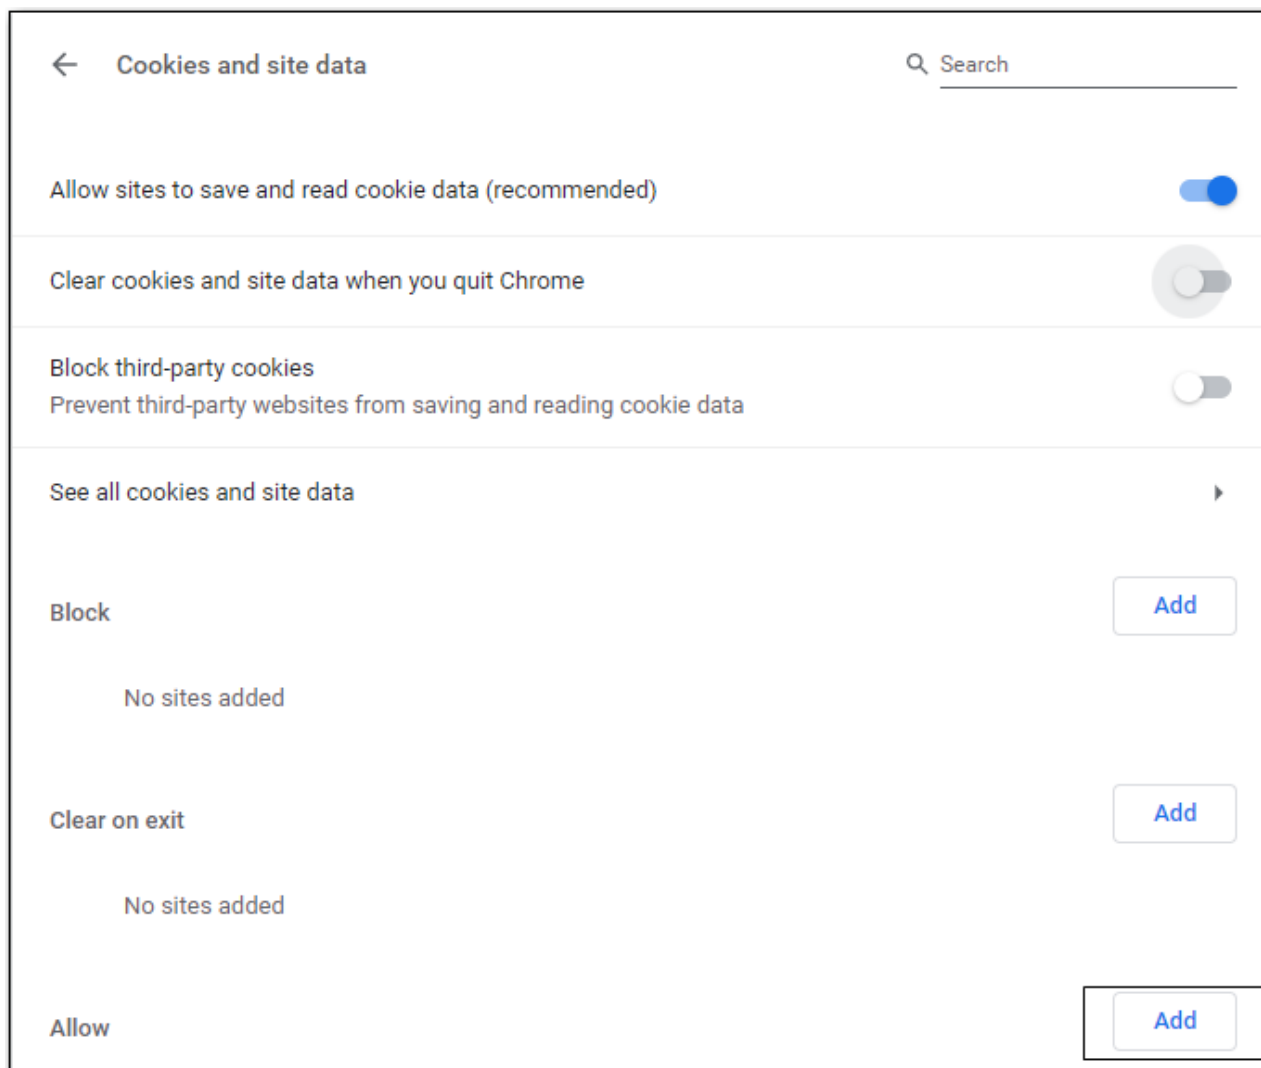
Cookies and site data

Search

Allow sites to save and read cookie data (recommended)

Clear cookies and site data when you quit Chrome

Block third-party cookies
Prevent third-party websites from saving and reading cookie data

See all cookies and site data

Block

Add

No sites added

Clear on exit

Add

No sites added

Allow

Add